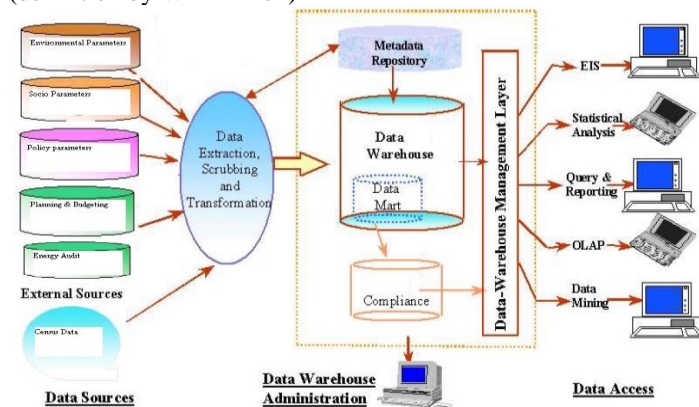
Environmental Parameters

Socio Parameters

Policy parameters

Planning & Budgeting

Energy Audit

External Sources

Census Data

Data Sources

Data Extraction, Scrubbing and Transformation

Metadata Repository

Data Warehouse

Data Mart

Compliance

Data-Warehouse Management Layer

Data Warehouse Administration

EIS

Statistical Analysis

Query & Reporting

OLAP

Data Mining

Data Access